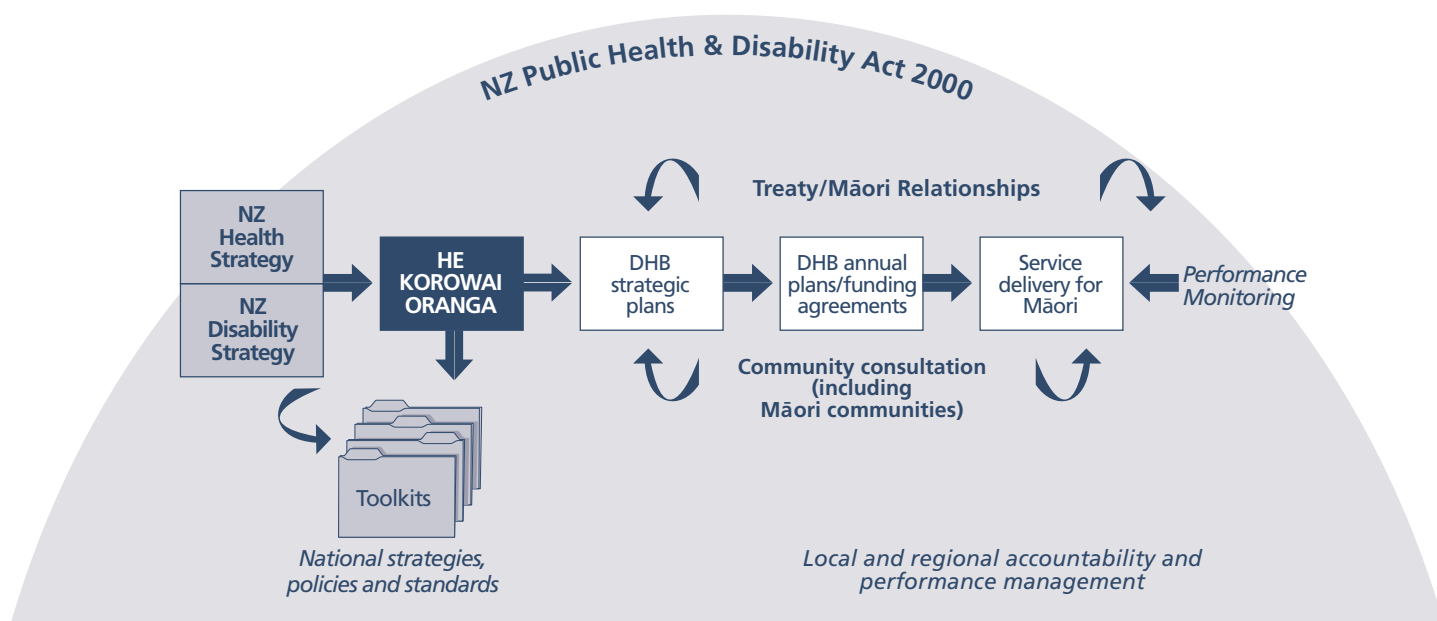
NZ Public Health & Disability Act 2000

NZ Health Strategy

NZ Disability Strategy

HE KOROWAI ORANGA

Treaty/Māori Relationships

DHB strategic plans

DHB annual plans/funding agreements

Service delivery for Māori

Performance Monitoring

Community consultation (including Māori communities)

Toolkits

National strategies, policies and standards

Local and regional accountability and performance management